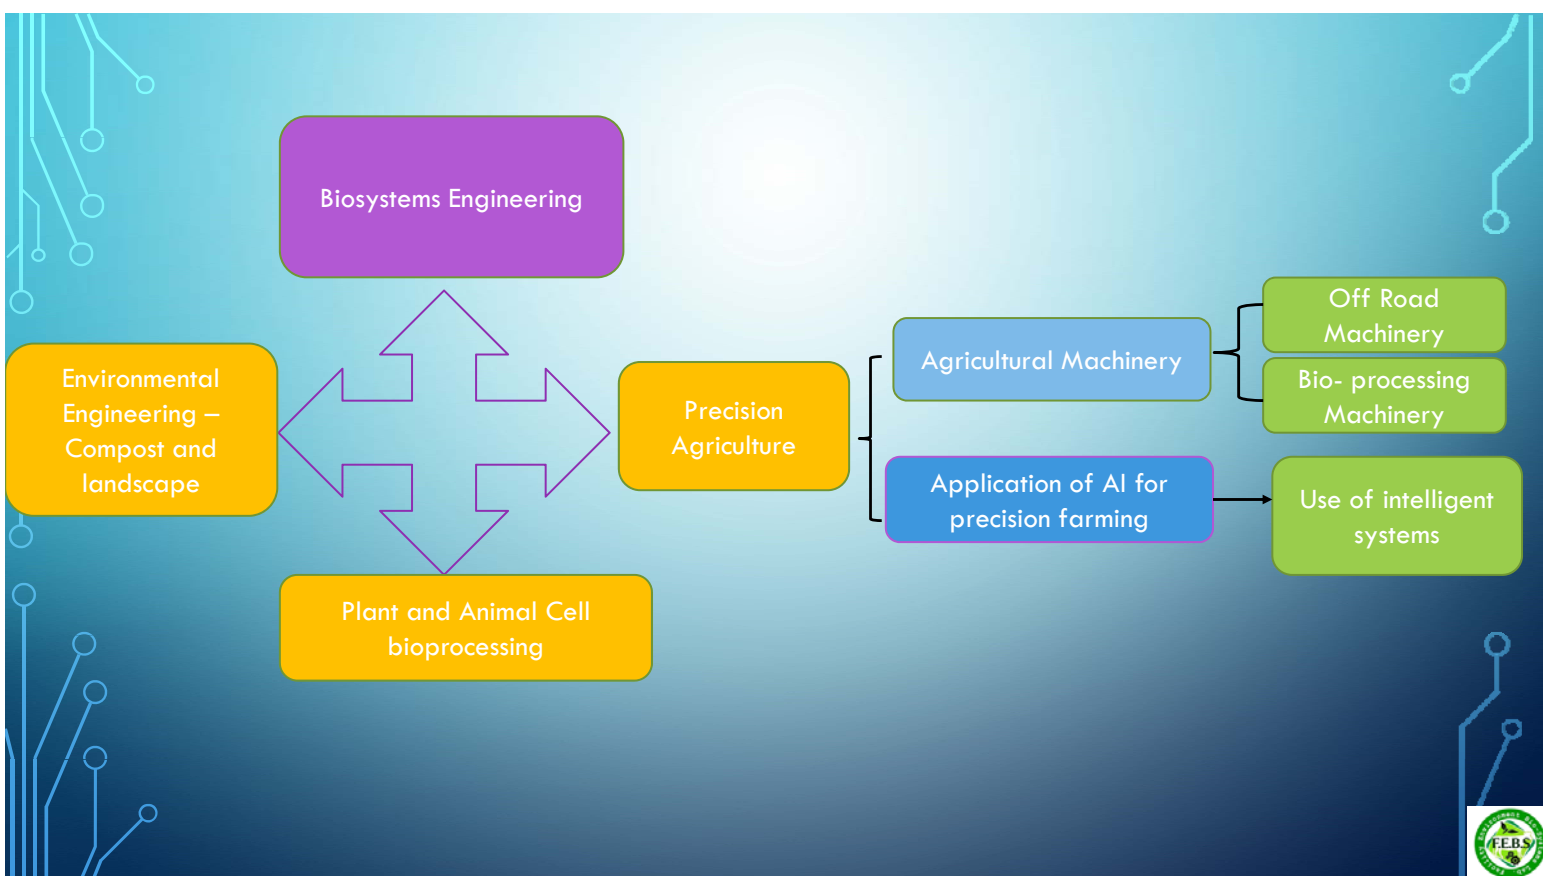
Biosystems Engineering

Environmental Engineering – Compost and landscape

Precision Agriculture

Plant and Animal Cell bioprocessing

Agricultural Machinery

Off Road Machinery

Bio- processing Machinery

Application of AI for precision farming

Use of intelligent systems

F.E.B.S